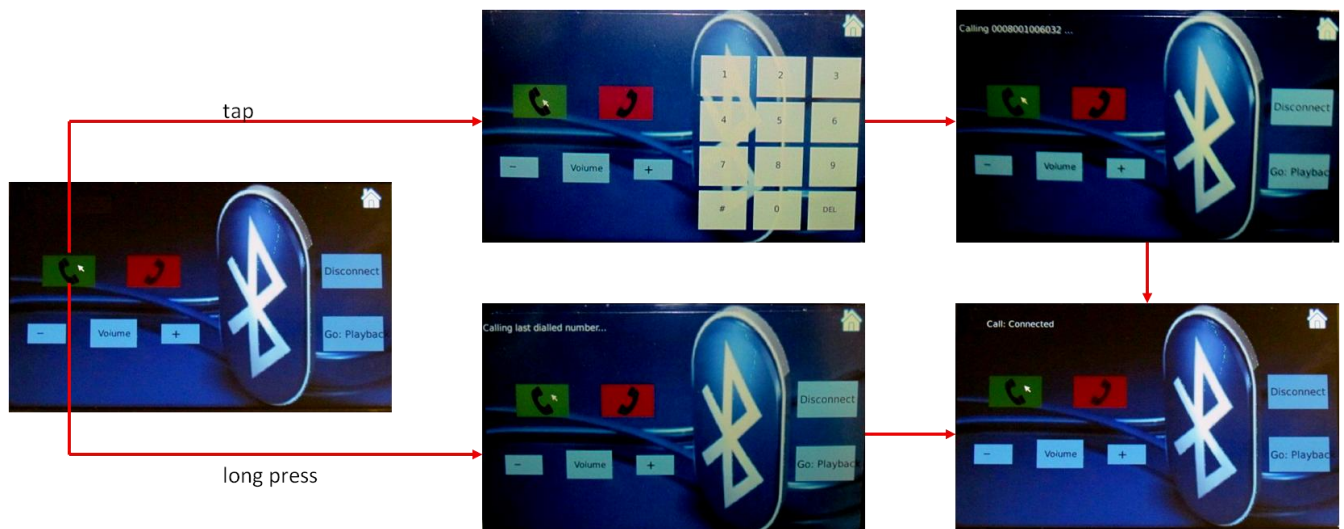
tap

long press

Disconnect

Go: Playbac

$-$ Volume $+$

1 2 3
4 5 6
7 8 9
# 0 DEL

$-$ Volume $+$

Calling 0008001006032 ...

Disconnect

Go: Playbac

$-$ Volume $+$

Calling last dialled number...

Disconnect

Go: Playback

$-$ Volume $+$

Call: Connected

Disconnect

Go: Playback

$-$ Volume $+$